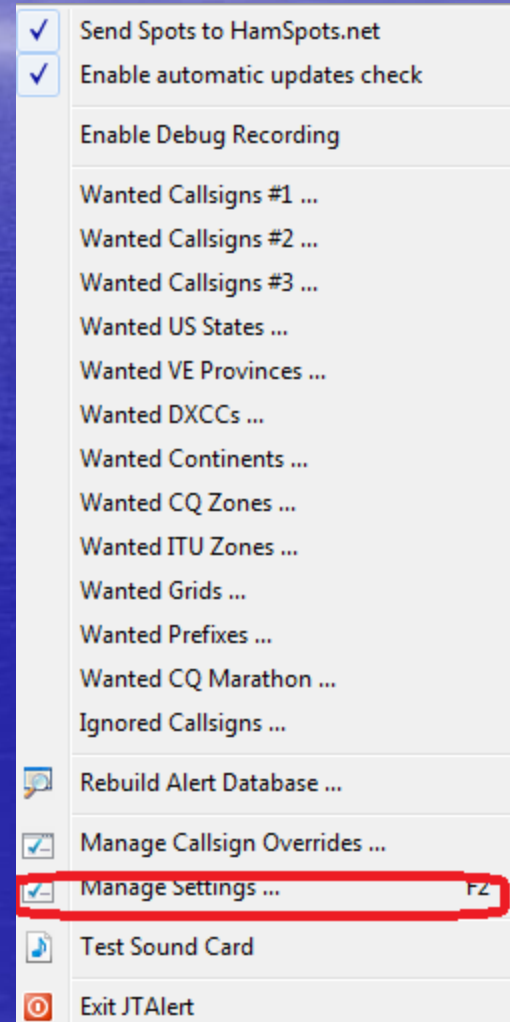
Send Spots to HamSpots.net
Enable automatic updates check

Enable Debug Recording

Wanted Callsigns #1 ...
Wanted Callsigns #2 ...
Wanted Callsigns #3 ...
Wanted US States ...
Wanted VE Provinces ...
Wanted DXCCs ...
Wanted Continents ...
Wanted CQ Zones ...
Wanted ITU Zones ...
Wanted Grids ...
Wanted Prefixes ...
Wanted CQ Marathon ...
Ignored Callsigns ...

Rebuild Alert Database ...

Manage Callsign Overrides ...
Manage Settings ... F2
Test Sound Card

Exit JTAlert